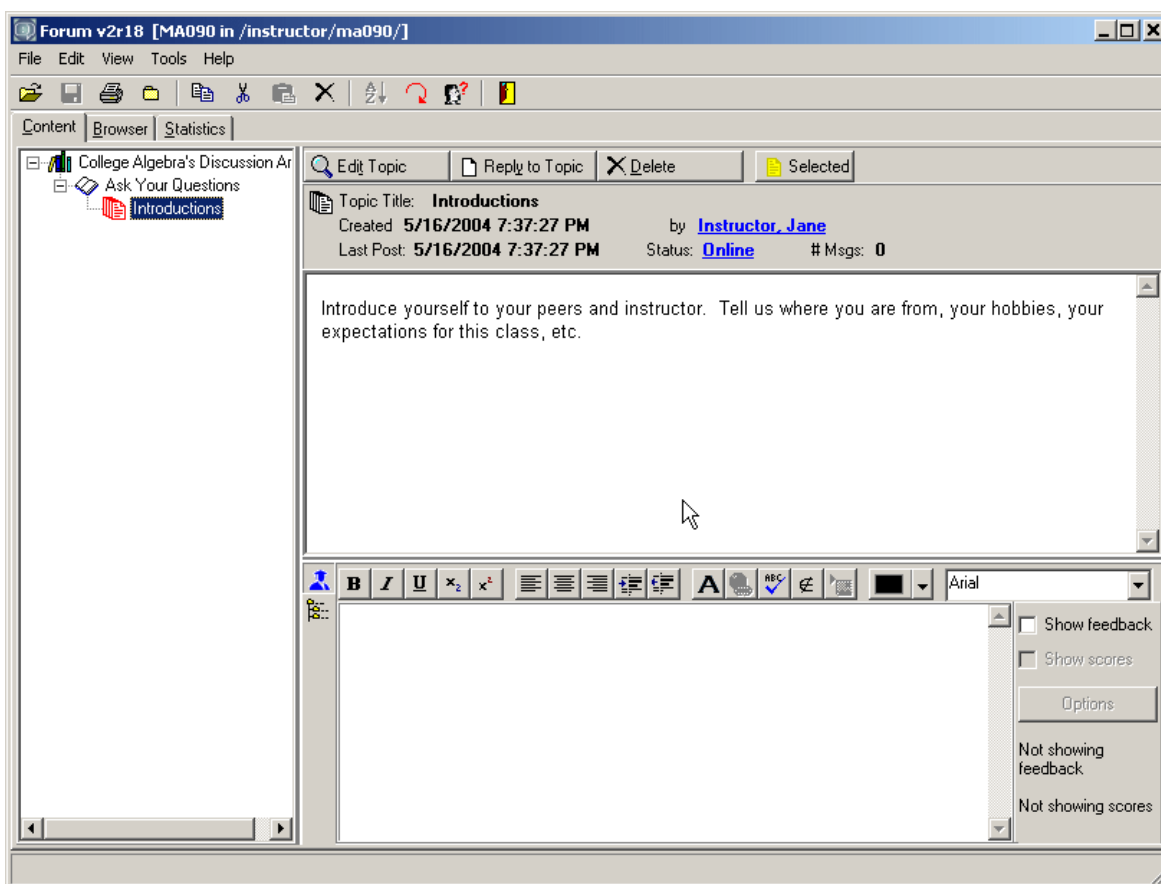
Forum v2r18 [MA090 in /instructor/ma090/]

File Edit View Tools Help

Content | Browser | Statistics

College Algebra's Discussion Ar
Ask Your Questions
Introductions

Edit Topic | Reply to Topic | Delete | Selected

Topic Title: Introductions
Created 5/16/2004 7:37:27 PM by Instructor, Jane
Last Post: 5/16/2004 7:37:27 PM Status: Online # Msgs: 0

Introduce yourself to your peers and instructor. Tell us where you are from, your hobbies, your expectations for this class, etc.

B I U $x_2$ $x^2$ A Arial

Show feedback
Show scores
Options
Not showing feedback
Not showing scores